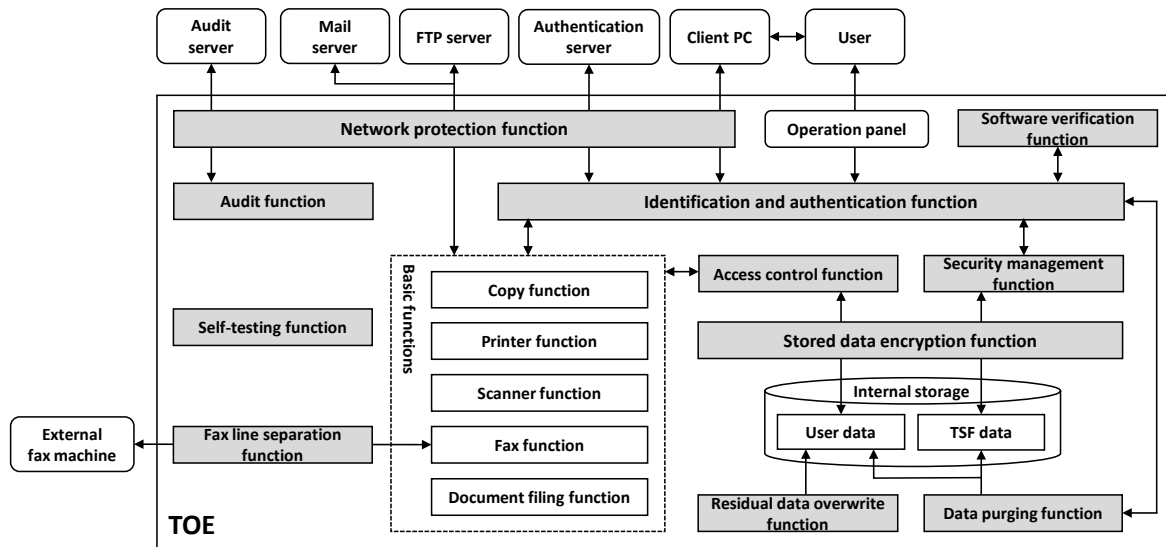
Audit server

Mail server

FTP server

Authentication server

Client PC

User

Network protection function

Operation panel

Software verification function

Audit function

Identification and authentication function

Basic functions

Copy function

Printer function

Scanner function

Fax function

Document filing function

Access control function

Security management function

Self-testing function

Stored data encryption function

Internal storage

User data

TSF data

External fax machine

Fax line separation function

Residual data overwrite function

Data purging function

TOE